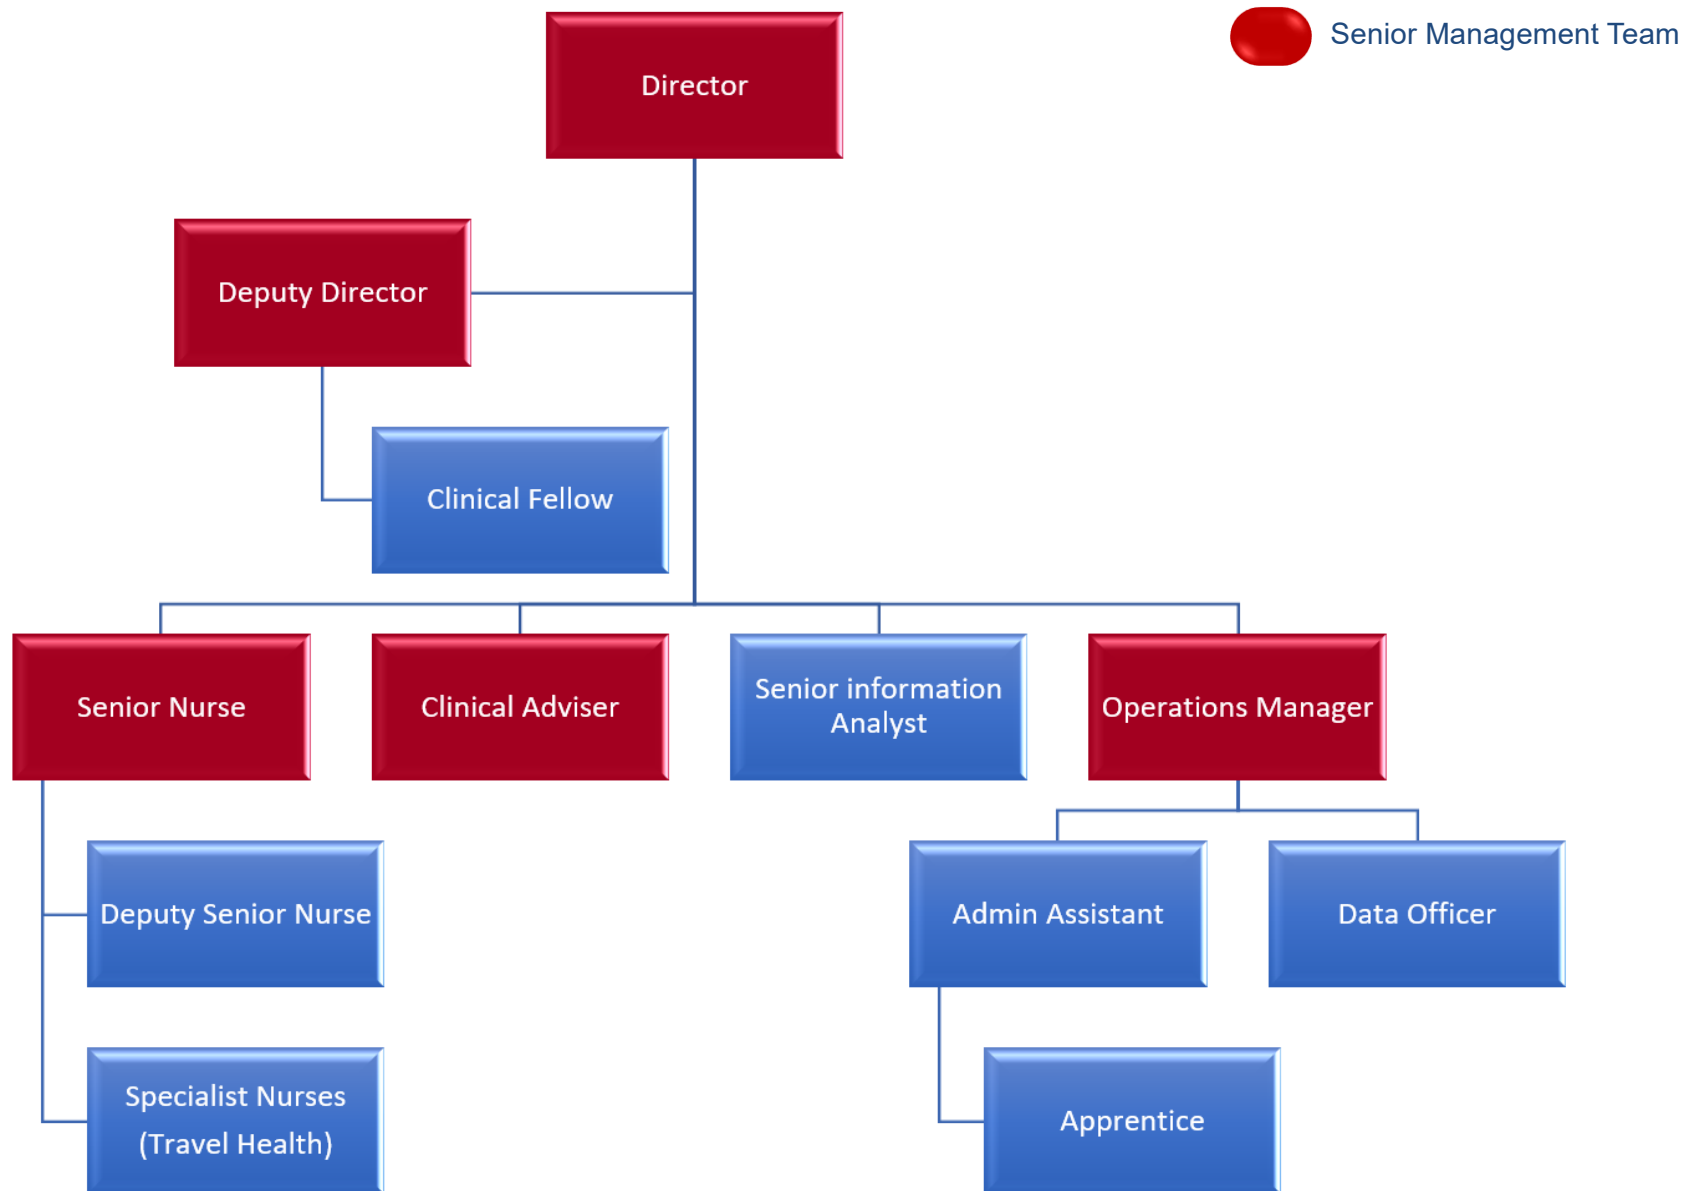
Senior Management Team

Director

Deputy Director

Clinical Fellow

Senior Nurse

Clinical Adviser

Senior information Analyst

Operations Manager

Deputy Senior Nurse

Specialist Nurses (Travel Health)

Admin Assistant

Data Officer

Apprentice